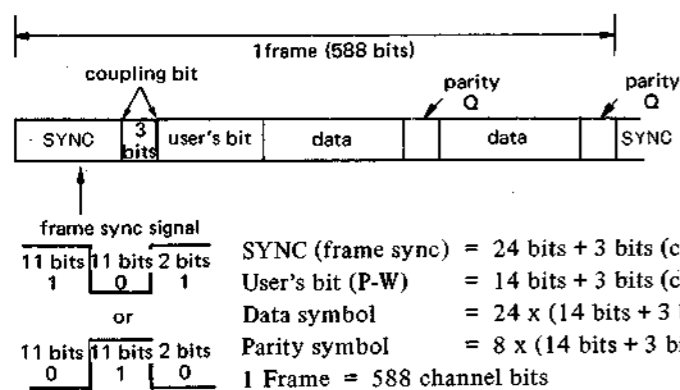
1frame (588 bits)

coupling bit

parity Q

parity Q

SYNC

3 bits

user's bit

data

data

SYNC

frame sync signal

11 bits 11 bits 2 bits
1 0 1

or

11 bits 11 bits 2 bits
0 1 0

SYNC (frame sync) = 24 bits + 3 bits (c
User's bit (P-W) = 14 bits + 3 bits (c
Data symbol = 24 x (14 bits + 3 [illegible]
Parity symbol = 8 x (14 bits + 3 b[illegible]
1 Frame = 588 channel bits